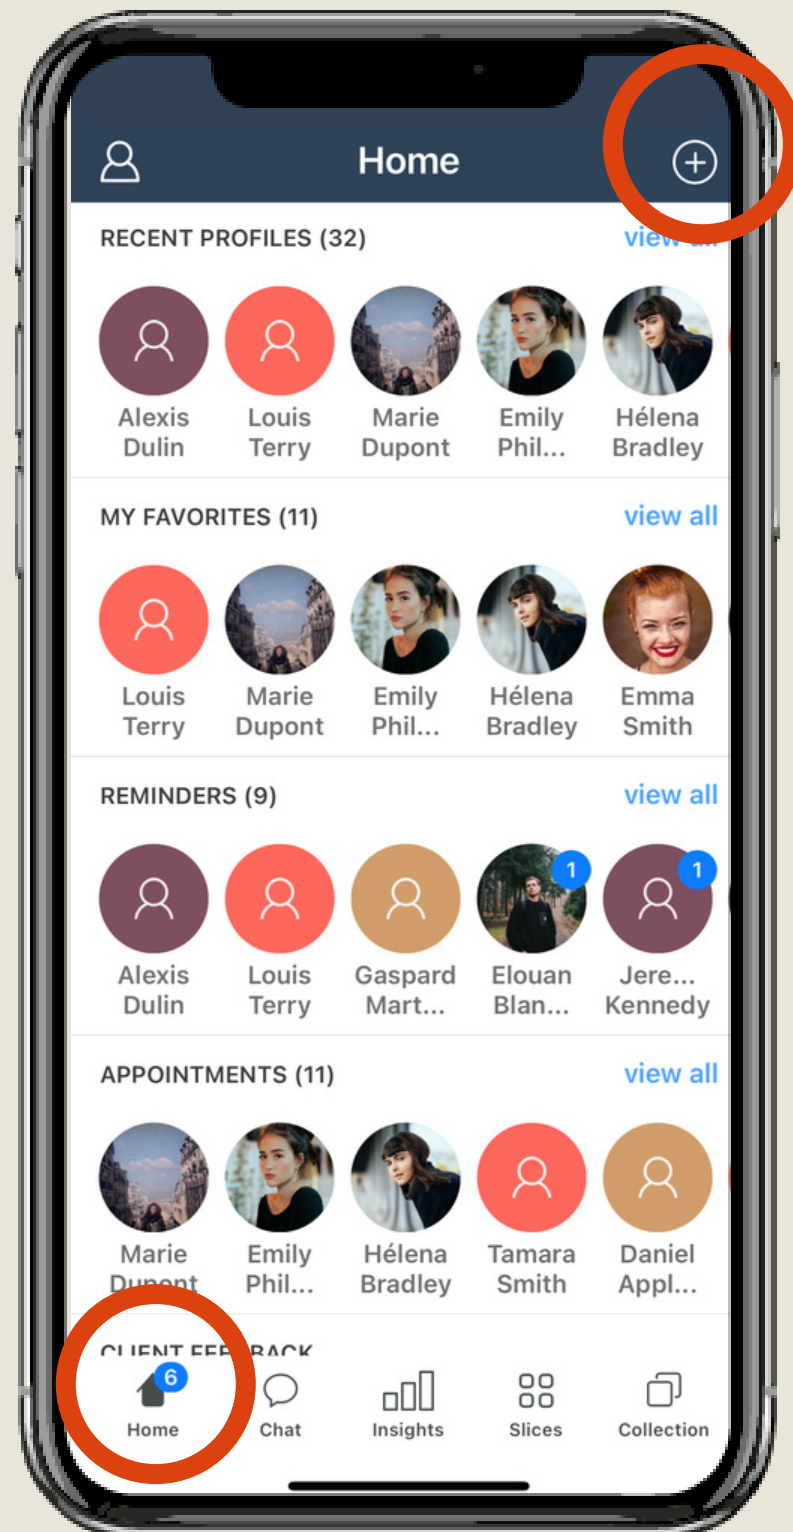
Home

RECENT PROFILES (32) view all

Alexis Dulin
Louis Terry
Marie Dupont
Emily Phil...
Hélena Bradley

MY FAVORITES (11) view all

Louis Terry
Marie Dupont
Emily Phil...
Hélena Bradley
Emma Smith

REMINDERS (9) view all

Alexis Dulin
Louis Terry
Gaspard Mart...
1
Elouan Blan...
1
Jere... Kennedy

APPOINTMENTS (11) view all

Marie Dupont
Emily Phil...
Hélena Bradley
Tamara Smith
Daniel Appl...

CLIENT FEEDBACK

6
Home
Chat
Insights
Slices
Collection